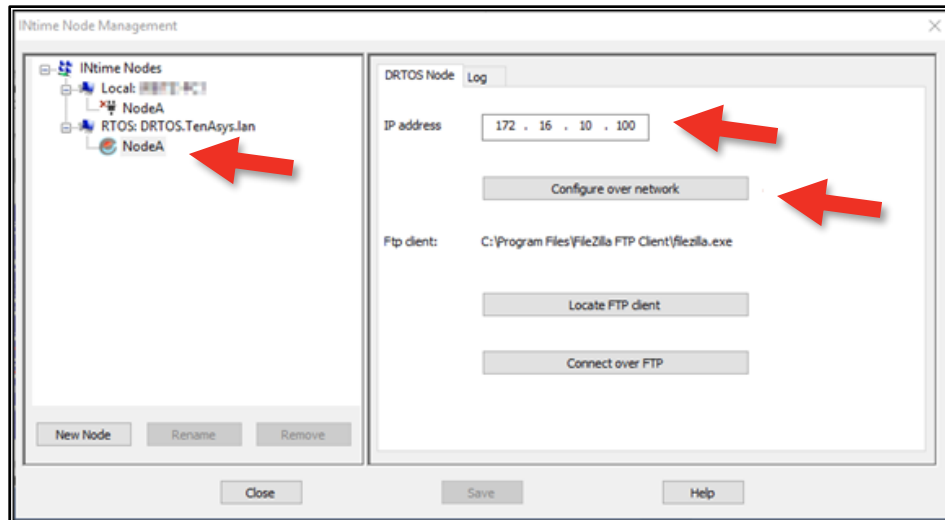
INtime Node Management

INtime Nodes
Local: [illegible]
NodeA
RTOS: DRTOS.TenAsys.lan
NodeA

New Node
Rename
Remove

DRTOS Node
Log

IP address
172 . 16 . 10 . 100

Configure over network

Ftp client:
C:\Program Files\FileZilla FTP Client\filezilla.exe

Locate FTP client

Connect over FTP

Close
Save
Help